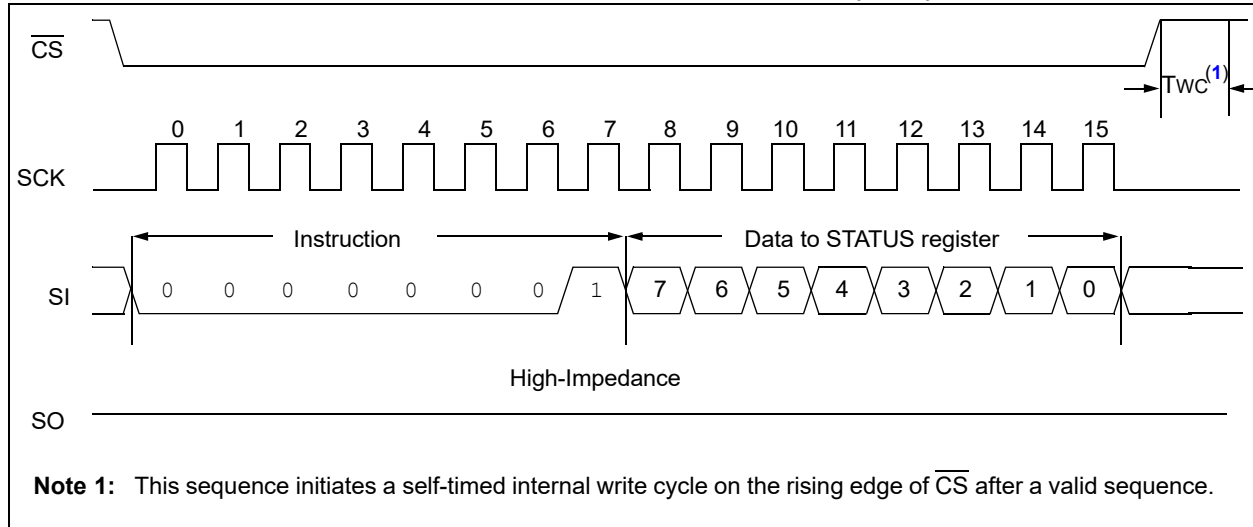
$\overline{CS}$

Twc$^{(1)}$

0 1 2 3 4 5 6 7 8 9 10 11 12 13 14 15

SCK

Instruction

Data to STATUS register

SI

0 0 0 0 0 0 0 1 7 6 5 4 3 2 1 0

High-Impedance

SO

**Note 1:** This sequence initiates a self-timed internal write cycle on the rising edge of $\overline{CS}$ after a valid sequence.